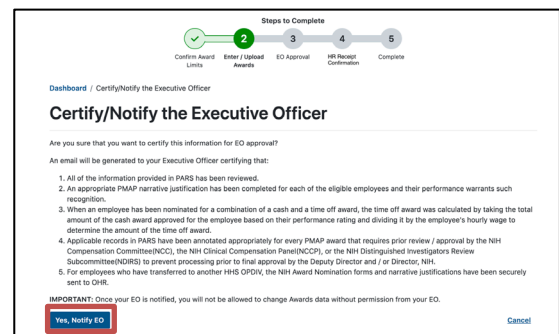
Steps to Complete

2 3 4 5

Confirm Award Limits

Enter / Upload Awards

EO Approval

HR Receipt Confirmation

Complete

Dashboard / Certify/Notify the Executive Officer

Certify/Notify the Executive Officer

Are you sure that you want to certify this information for EO approval?

An email will be generated to your Executive Officer certifying that:

1. All of the information provided in PARS has been reviewed.
2. An appropriate PMAP narrative justification has been completed for each of the eligible employees and their performance warrants such recognition.
3. When an employee has been nominated for a combination of a cash and a time off award, the time off award was calculated by taking the total amount of the cash award approved for the employee based on their performance rating and dividing it by the employee's hourly wage to determine the amount of the time off award.
4. Applicable records in PARS have been annotated appropriately for every PMAP award that requires prior review / approval by the NIH Compensation Committee(NCC), the NIH Clinical Compensation Panel(NCCP), or the NIH Distinguished Investigators Review Subcommittee(NDIRS) to prevent processing prior to final approval by the Deputy Director and / or Director, NIH.
5. For employees who have transferred to another HHS OPDIV, the NIH Award Nomination forms and narrative justifications have been securely sent to OHR.

IMPORTANT: Once your EO is notified, you will not be allowed to change Awards data without permission from your EO.

Yes, Notify EO

Cancel